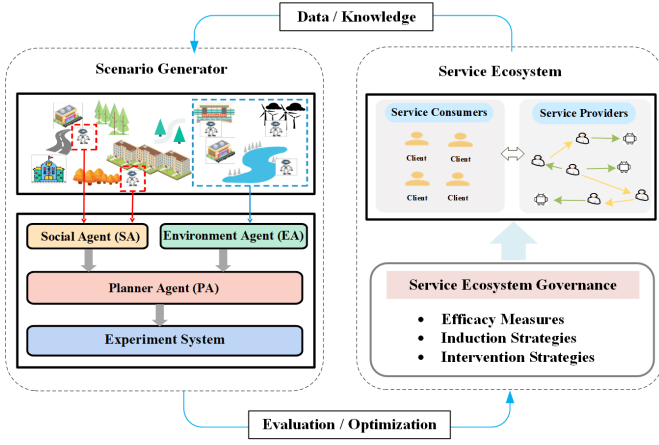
Data / Knowledge

Scenario Generator

Social Agent (SA)

Environment Agent (EA)

Planner Agent (PA)

Experiment System

Service Ecosystem

Service Consumers

Client

Client

Client

Client

Service Providers

Service Ecosystem Governance

- Efficacy Measures
- Induction Strategies
- Intervention Strategies

Evaluation / Optimization